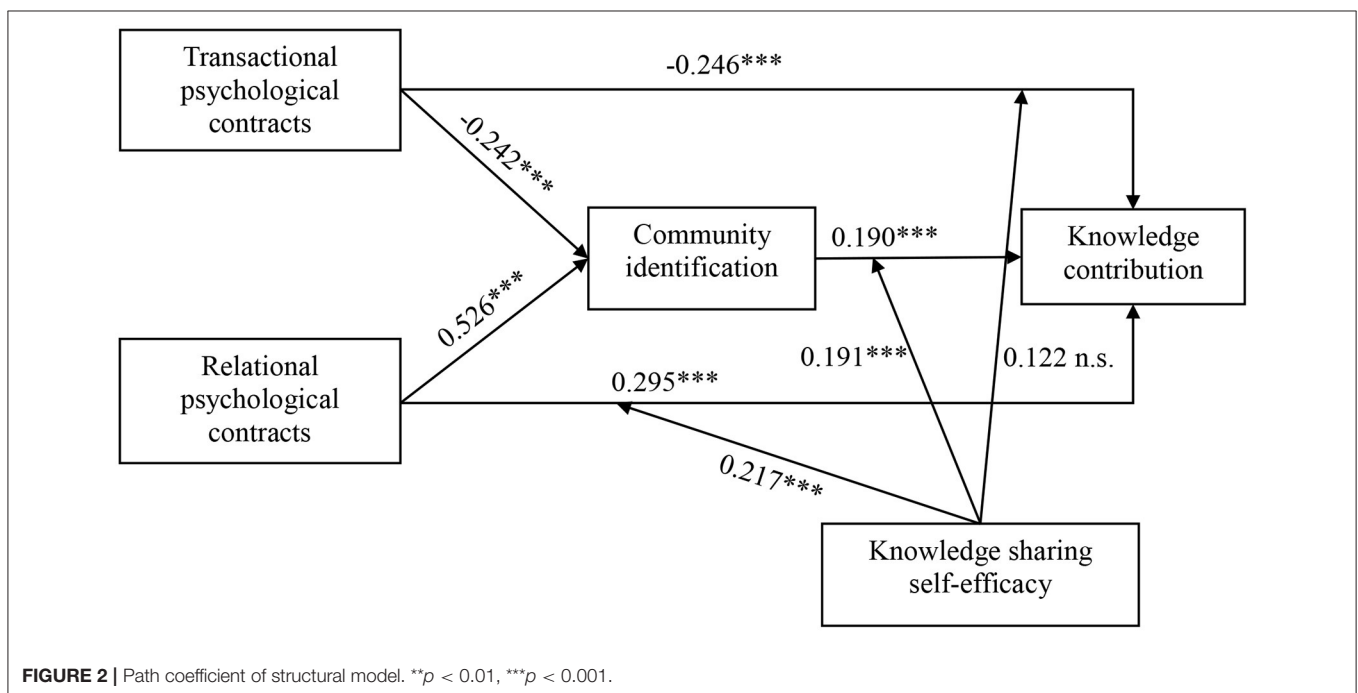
Transactional psychological contracts

-0.246***

-0.242***

Community identification

0.190***

Knowledge contribution

0.526***

Relational psychological contracts

0.295***

0.191***

0.122 n.s.

0.217***

Knowledge sharing self-efficacy

**FIGURE 2 |** Path coefficient of structural model. $^{**}p < 0.01$, $^{***}p < 0.001$.